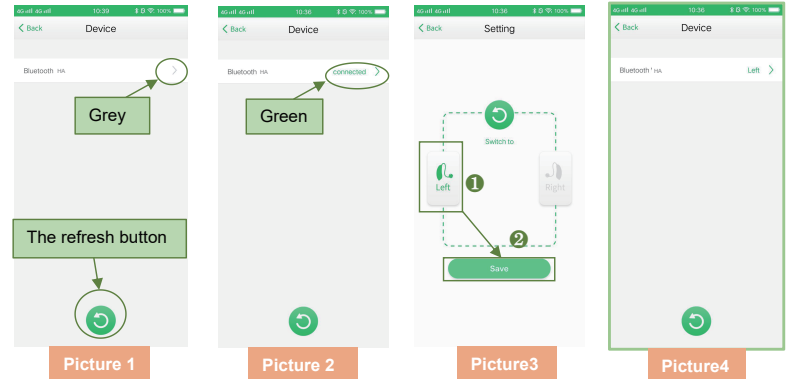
4G 4G 10:39 100%
< Back Device
Bluetooth HA >
Grey
The refresh button
Picture 1

4G 4G 10:36 100%
< Back Device
Bluetooth HA connected >
Green
Picture 2

< Back Setting
Switch to
Left
Right
❶
❷
Save
Picture3

4G 4G 10:36 100%
< Back Device
Bluetooth HA Left >
Picture4